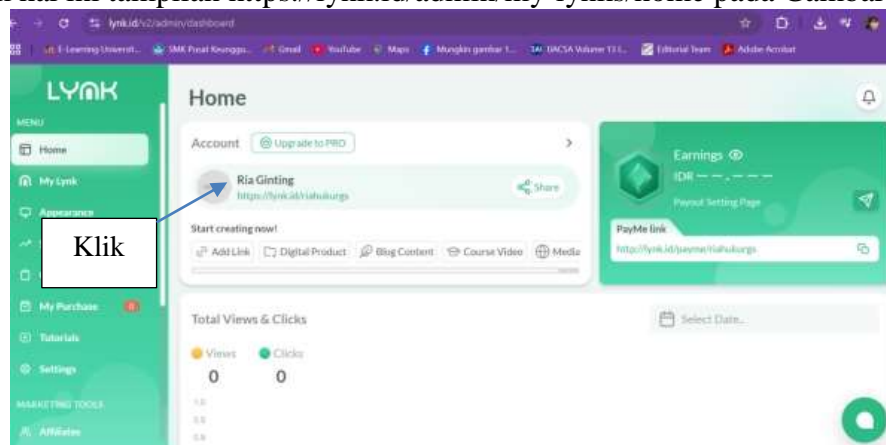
lynk.id/v2/admin/dashboard

E-Learning Universit... SMK Pusat Keunggu... Gmail YouTube Maps Mungkin gambar 1... UACSA Volume 13 I... Editorial Team Adobe Acrobat

LYNK

MENU

Home

My Lynk

Appearance

My Purchase

Tutorials

Settings

MARKETING TOOLS

Affiliates

Home

Account Upgrade to PRO

Ria Ginting
https://lynk.id/riahukurgs

Share

Start creating now!

Add Link Digital Product Blog Content Course Video Media

Klik

Earnings

IDR — — . — — —

Payout Setting Page

PayMe link

http://lynk.id/payme/riahukurgs

Total Views & Clicks

Select Date...

Views Clicks

0 0

1.0

0.5

0.8